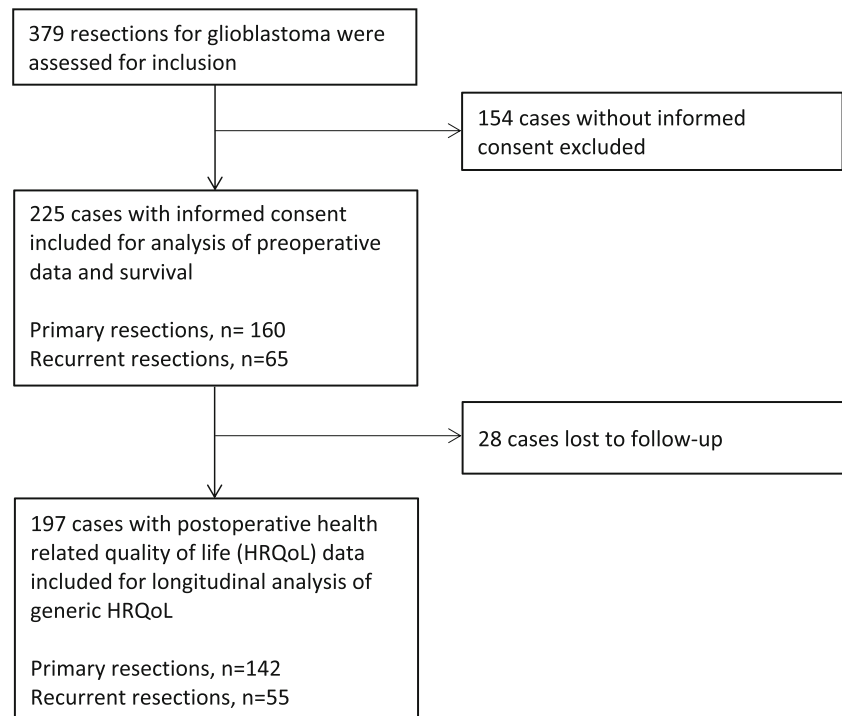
379 resections for glioblastoma were assessed for inclusion

154 cases without informed consent excluded

225 cases with informed consent included for analysis of preoperative data and survival

Primary resections, n= 160
Recurrent resections, n=65

28 cases lost to follow-up

197 cases with postoperative health related quality of life (HRQoL) data included for longitudinal analysis of generic HRQoL

Primary resections, n=142
Recurrent resections, n=55